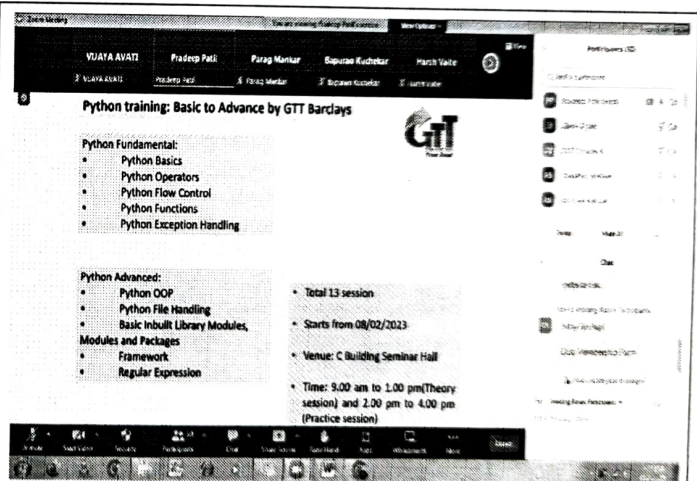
Zoom Meeting

You are viewing Pradeep Patil's screen

View Options

VIJAYA AVATI

Pradeep Patil

Parag Mankar

Bapurao Kudtekar

Harsh Vaite

VIJAYA AVATI

Pradeep Patil

Parag Mankar

Bapurao Kudtekar

Harsh Vaite

Participants (10)

Python training: Basic to Advance by GTT Barclays

GTT

Python Fundamental:
• Python Basics
• Python Operators
• Python Flow Control
• Python Functions
• Python Exception Handling

Python Advanced:
• Python OOP
• Python File Handling
• Basic Inbuilt Library Modules, Modules and Packages
• Framework
• Regular Expression

• Total 13 session
• Starts from 08/02/2023
• Venue: C Building Seminar Hall
• Time: 9.00 am to 1.00 pm(Theory session) and 2.00 pm to 4.00 pm (Practice session)

Invite

Mute All

Chat

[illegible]

Unmute

Start Video

Security

Participants

Chat

Share Screen

Raise Hand

Apps

Whiteboards

More

Leave